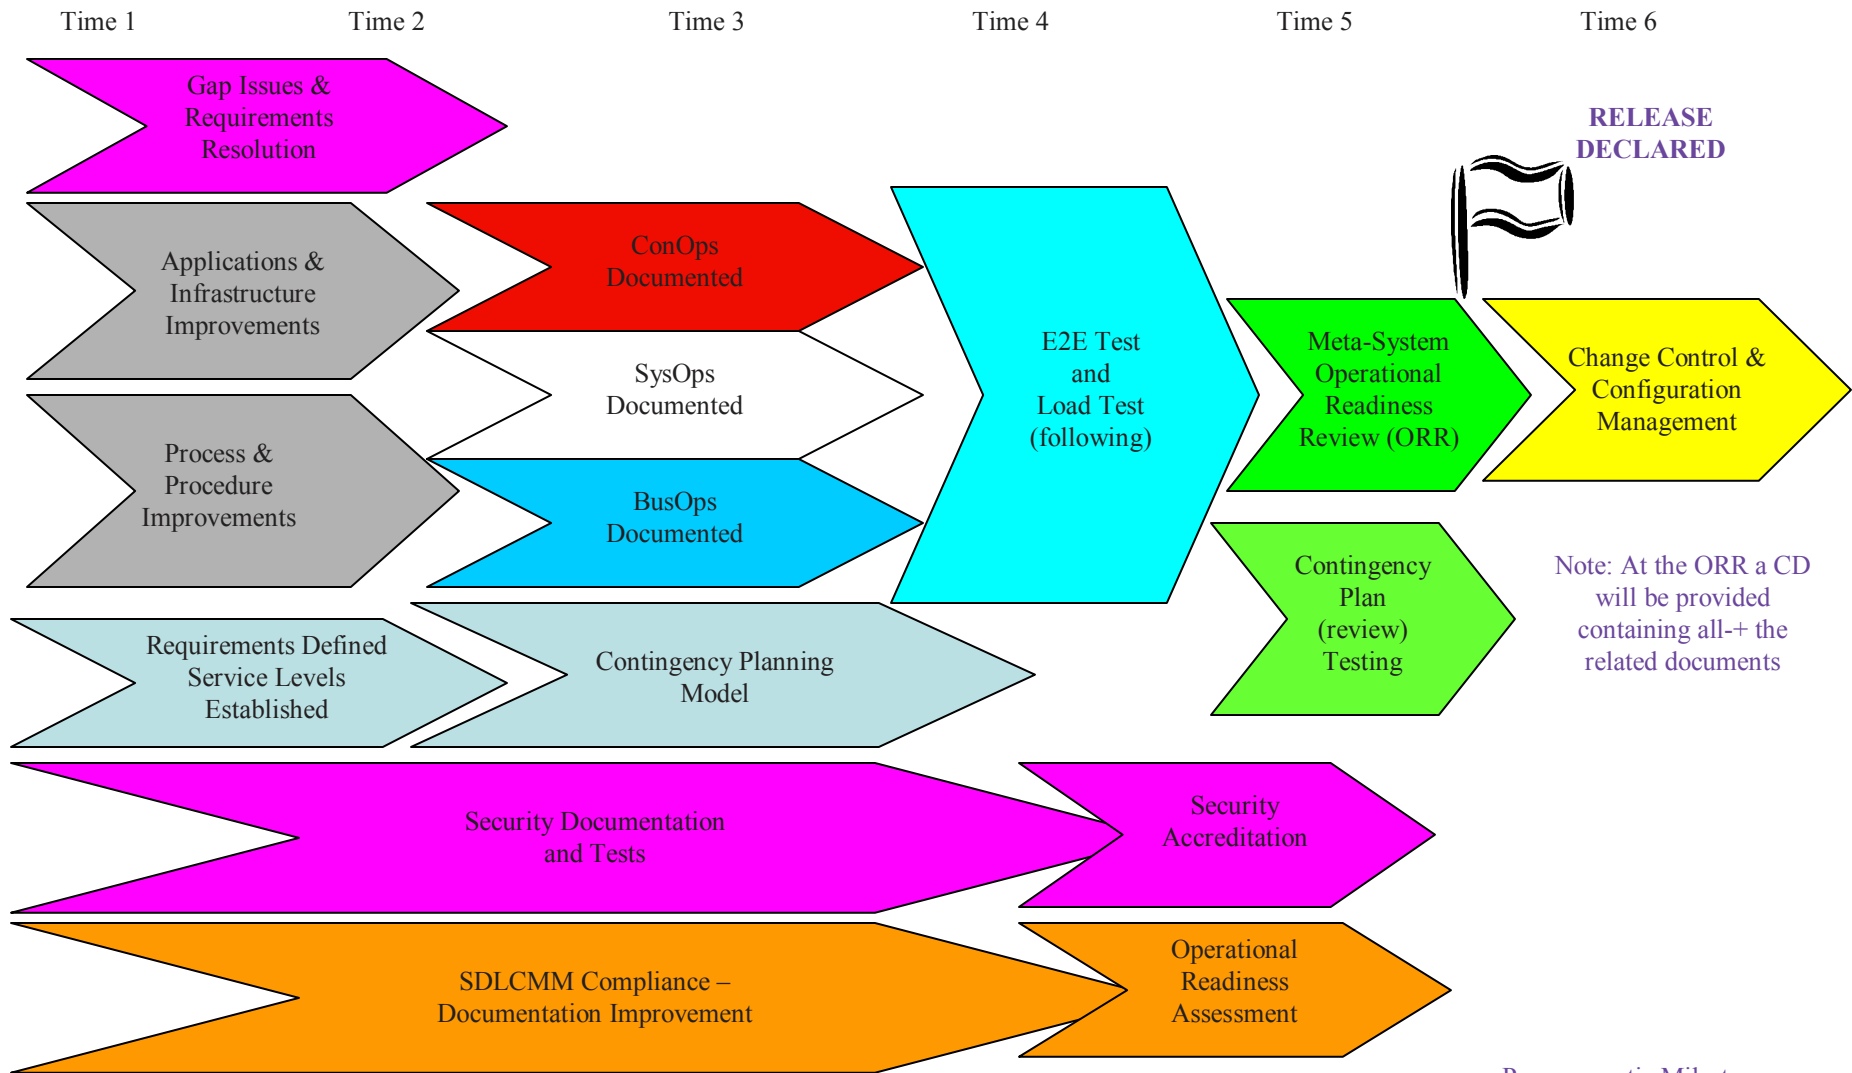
Time 1 Time 2 Time 3 Time 4 Time 5 Time 6

Gap Issues & Requirements Resolution

RELEASE DECLARED

Applications & Infrastructure Improvements

ConOps Documented

SysOps Documented

E2E Test and Load Test (following)

Meta-System Operational Readiness Review (ORR)

Change Control & Configuration Management

Process & Procedure Improvements

BusOps Documented

Contingency Plan (review) Testing

Note: At the ORR a CD will be provided containing all-+ the related documents

Requirements Defined Service Levels Established

Contingency Planning Model

Security Documentation and Tests

Security Accreditation

SDLCMM Compliance – Documentation Improvement

Operational Readiness Assessment

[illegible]